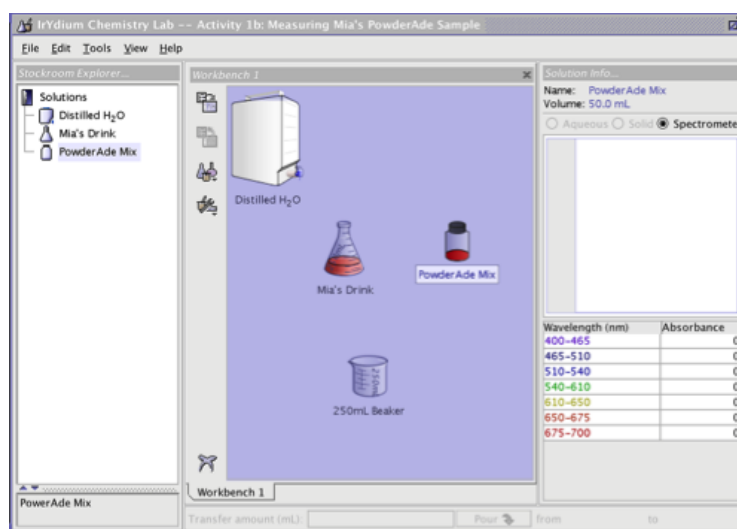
IrYdium Chemistry Lab -- Activity 1b: Measuring Mia's PowderAde Sample

File Edit Tools View Help

Stockroom Explorer...

Solutions
Distilled $H_2O$
Mia's Drink
PowderAde Mix

PowerAde Mix

Workbench 1

Distilled $H_2O$

Mia's Drink

PowderAde Mix

250mL Beaker

Workbench 1

Transfer amount (mL): Pour from to

Solution Info...
Name: PowderAde Mix
Volume: 50.0 mL

Aqueous Solid Spectrometer

| Wavelength (nm) | Absorbance |
|---|---|
| 400-465 | 0 |
| 465-510 | 0 |
| 510-540 | 0 |
| 540-610 | 0 |
| 610-650 | 0 |
| 650-675 | 0 |
| 675-700 | 0 |